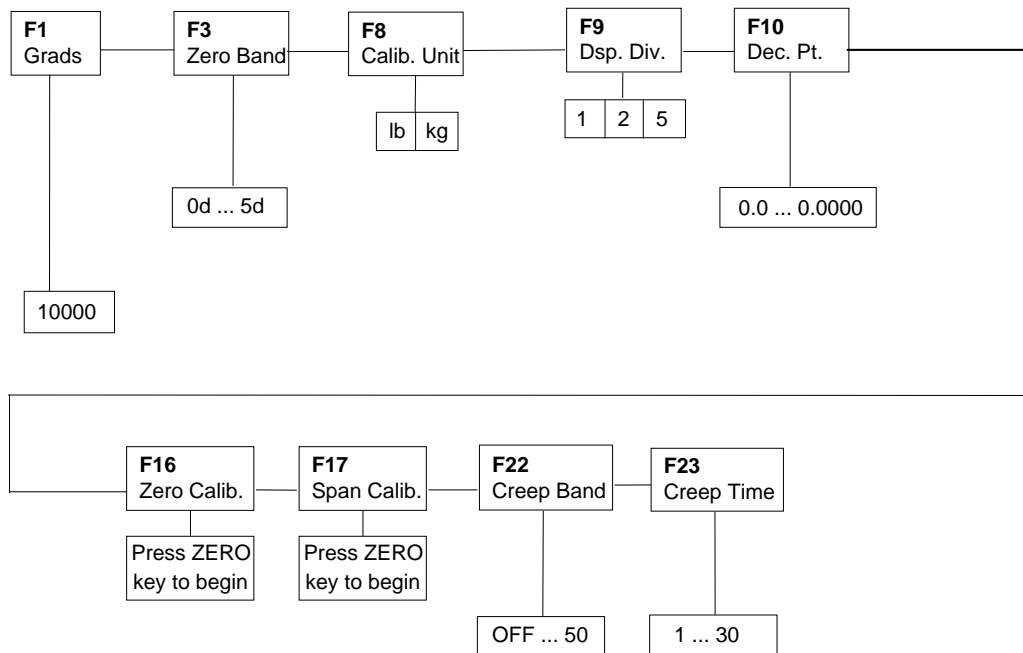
**F1**
Grads

10000

**F3**
Zero Band

0d ... 5d

**F8**
Calib. Unit

lb | kg

**F9**
Dsp. Div.

1 | 2 | 5

**F10**
Dec. Pt.

0.0 ... 0.0000

**F16**
Zero Calib.

Press ZERO key to begin

**F17**
Span Calib.

Press ZERO key to begin

**F22**
Creep Band

OFF ... 50

**F23**
Creep Time

1 ... 30